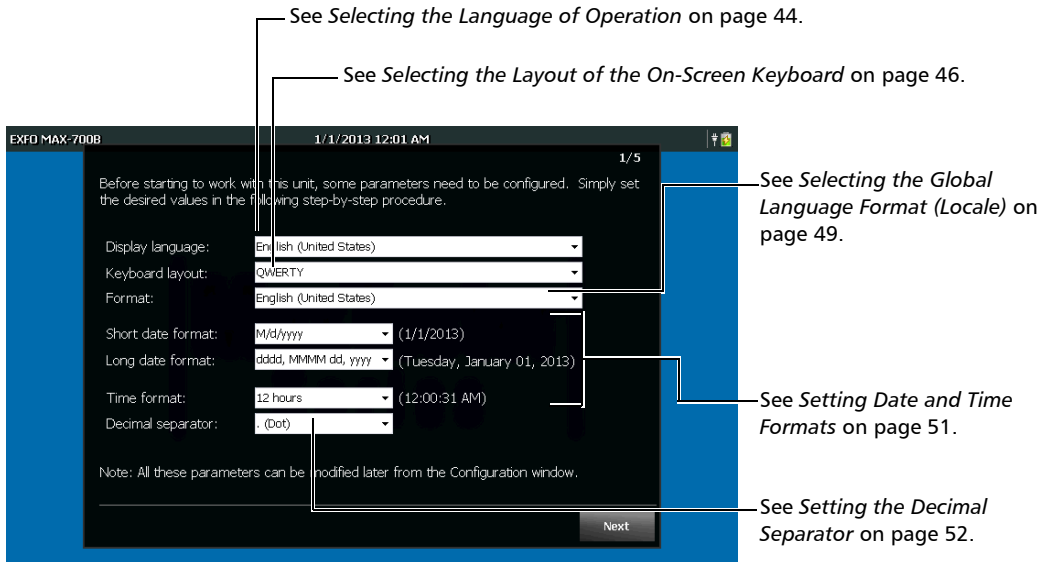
See *Selecting the Language of Operation* on page 44.

See *Selecting the Layout of the On-Screen Keyboard* on page 46.

EXFO MAX-700B

1/1/2013 12:01 AM

1/5

Before starting to work with this unit, some parameters need to be configured. Simply set the desired values in the following step-by-step procedure.

Display language: English (United States)

Keyboard layout: QWERTY

Format: English (United States)

Short date format: M/d/yyyy (1/1/2013)

Long date format: dddd, MMMM dd, yyyy (Tuesday, January 01, 2013)

Time format: 12 hours (12:00:31 AM)

Decimal separator: . (Dot)

Note: All these parameters can be modified later from the Configuration window.

Next

See *Selecting the Global Language Format (Locale)* on page 49.

See *Setting Date and Time Formats* on page 51.

See *Setting the Decimal Separator* on page 52.